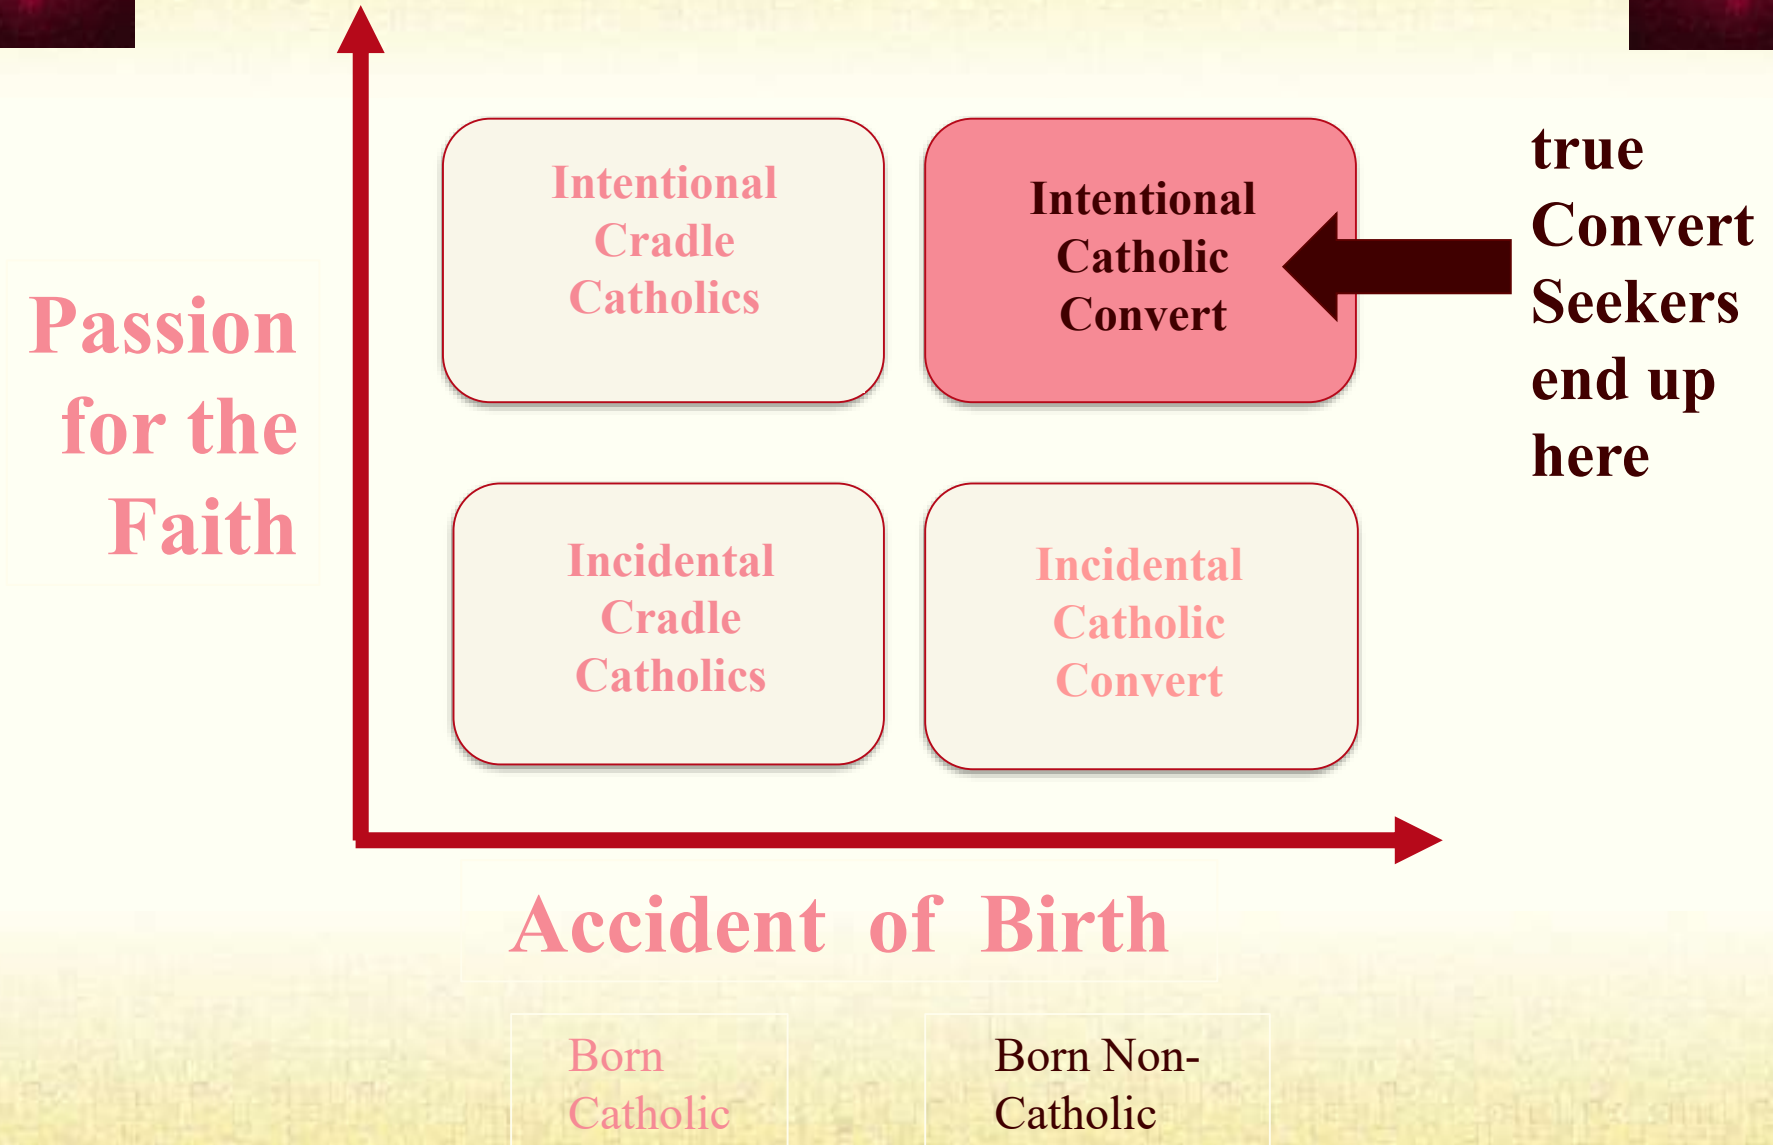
Passion for the Faith

Intentional Cradle Catholics

Intentional Catholic Convert

true Convert Seekers end up here

Incidental Cradle Catholics

Incidental Catholic Convert

Accident of Birth

Born Catholic

Born Non-Catholic